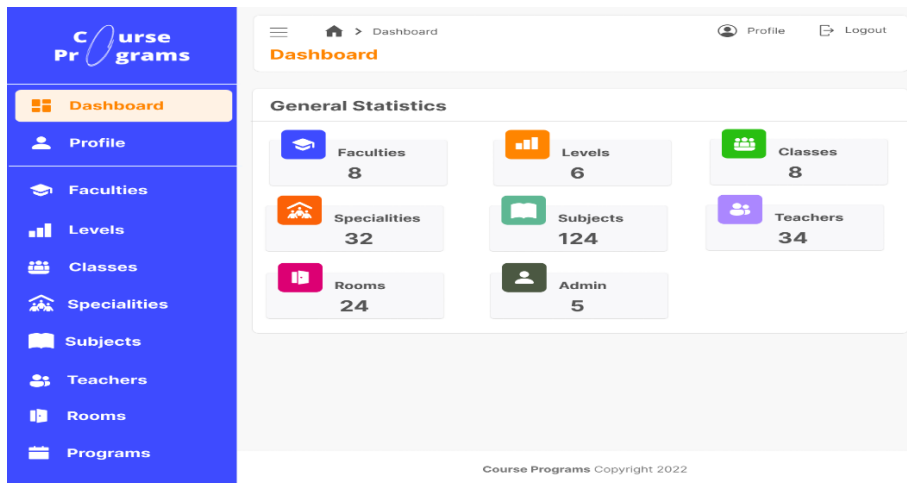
C urse
Pr grams

Dashboard
Profile
Faculties
Levels
Classes
Specialities
Subjects
Teachers
Rooms
Programs

> Dashboard
Dashboard

Profile
Logout

General Statistics

Faculties
8

Levels
6

Classes
8

Specialities
32

Subjects
124

Teachers
34

Rooms
24

Admin
5

Course Programs Copyright 2022